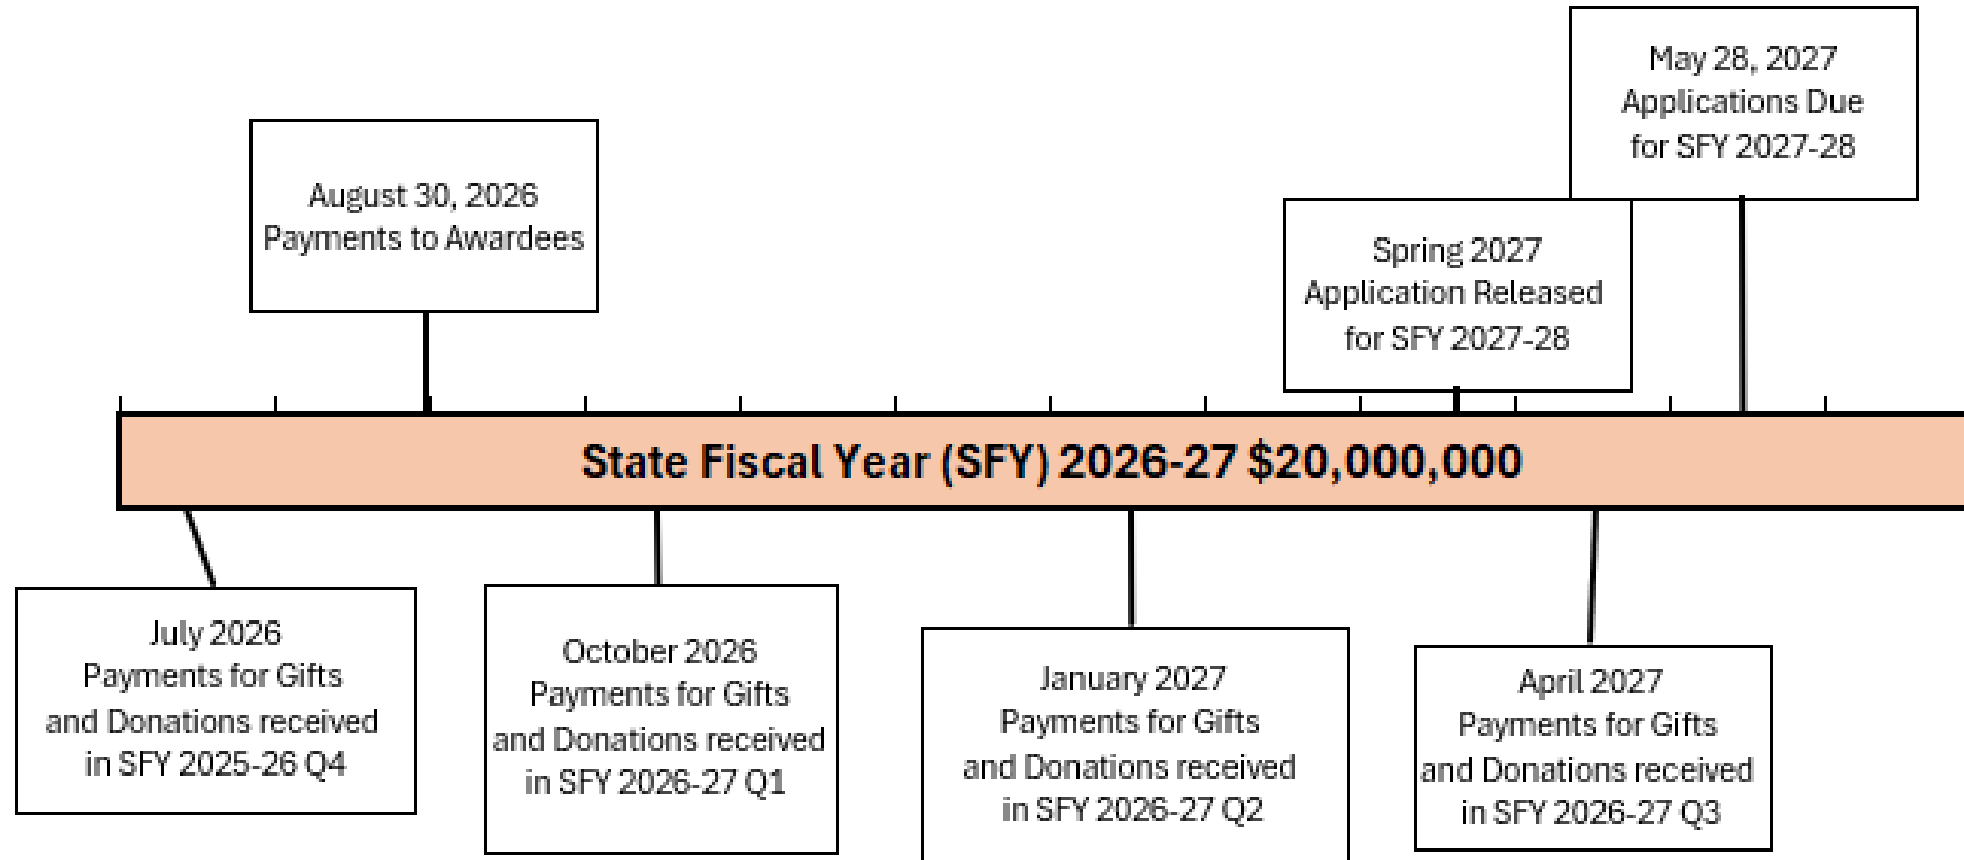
May 28, 2027
Applications Due
for SFY 2027-28

August 30, 2026
Payments to Awardees

Spring 2027
Application Released
for SFY 2027-28

State Fiscal Year (SFY) 2026-27 $20,000,000

July 2026
Payments for Gifts
and Donations received
in SFY 2025-26 Q4

October 2026
Payments for Gifts
and Donations received
in SFY 2026-27 Q1

January 2027
Payments for Gifts
and Donations received
in SFY 2026-27 Q2

April 2027
Payments for Gifts
and Donations received
in SFY 2026-27 Q3